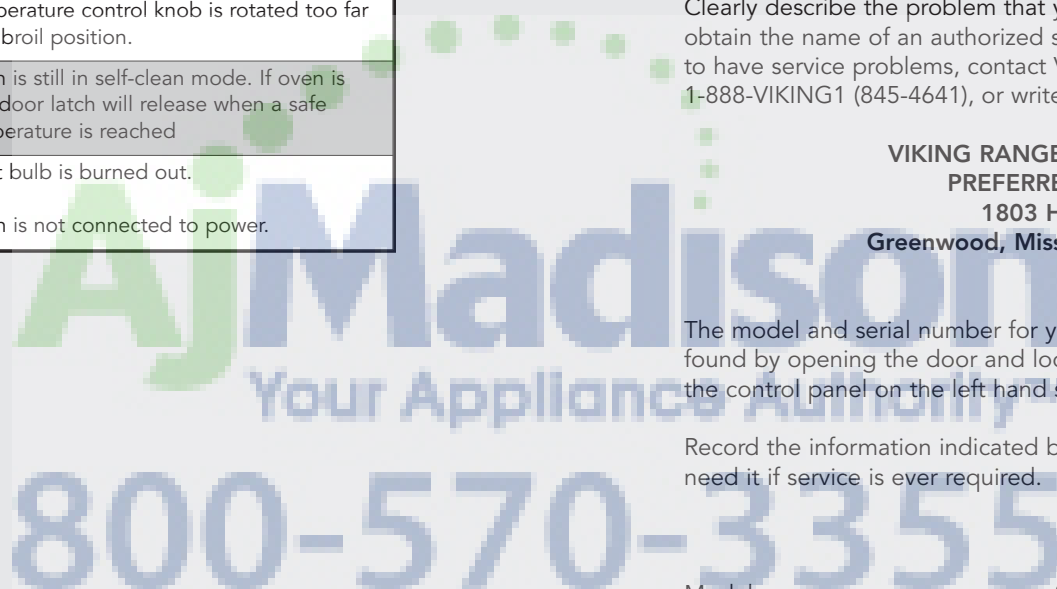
perature control knob is rotated too far broil position.

n is still in self-clean mode. If oven is door latch will release when a safe perature is reached

t bulb is burned out.

n is not connected to power.

Clearly describe the problem that y obtain the name of an authorized s to have service problems, contact V 1-888-VIKING1 (845-4641), or write

VIKING RANGE
PREFERRE
1803 H
Greenwood, Miss

The model and serial number for y found by opening the door and loo the control panel on the left hand s

Record the information indicated b need it if service is ever required.

AjMadison
Your Appliance Authority
800-570-3355